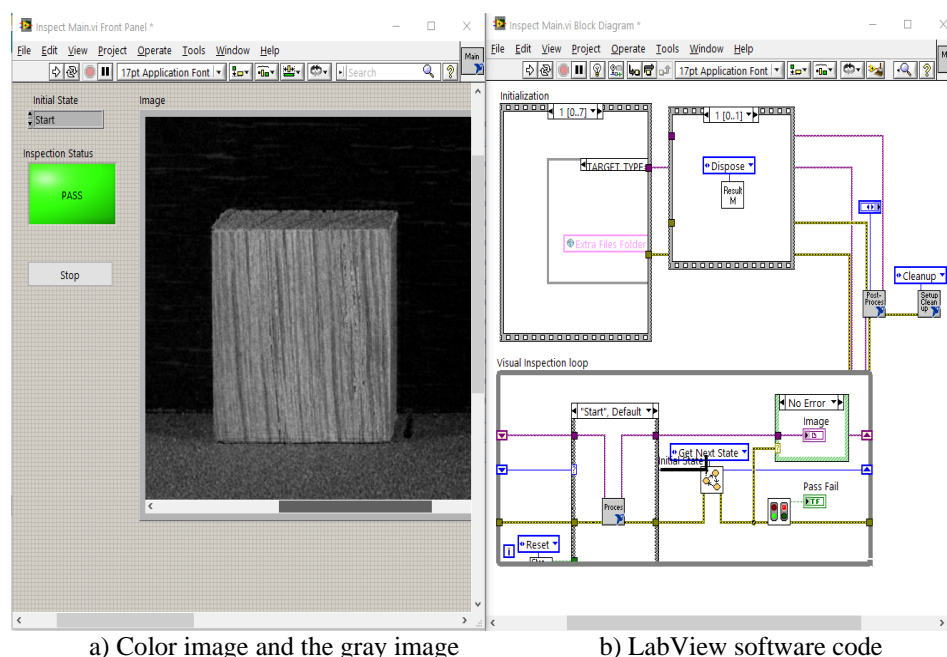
Inspect Main.vi Front Panel *

File Edit View Project Operate Tools Window Help

17pt Application Font

Search

Main

Initial State

Start

Image

Inspection Status

PASS

Stop

Inspect Main.vi Block Diagram *

File Edit View Project Operate Tools Window Help

17pt Application Font

Initialization

1 [0..7]

1 [0..1]

TARGET TYPE

Dispose

Result M

Extra Files Folder

Cleanup

Post-Proces

Setup Clean up

Visual Inspection loop

"Start", Default

No Error

Image

Get Next State

Initial State

Proces

Pass Fail

TF

Reset

i

a) Color image and the gray image

b) LabView software code